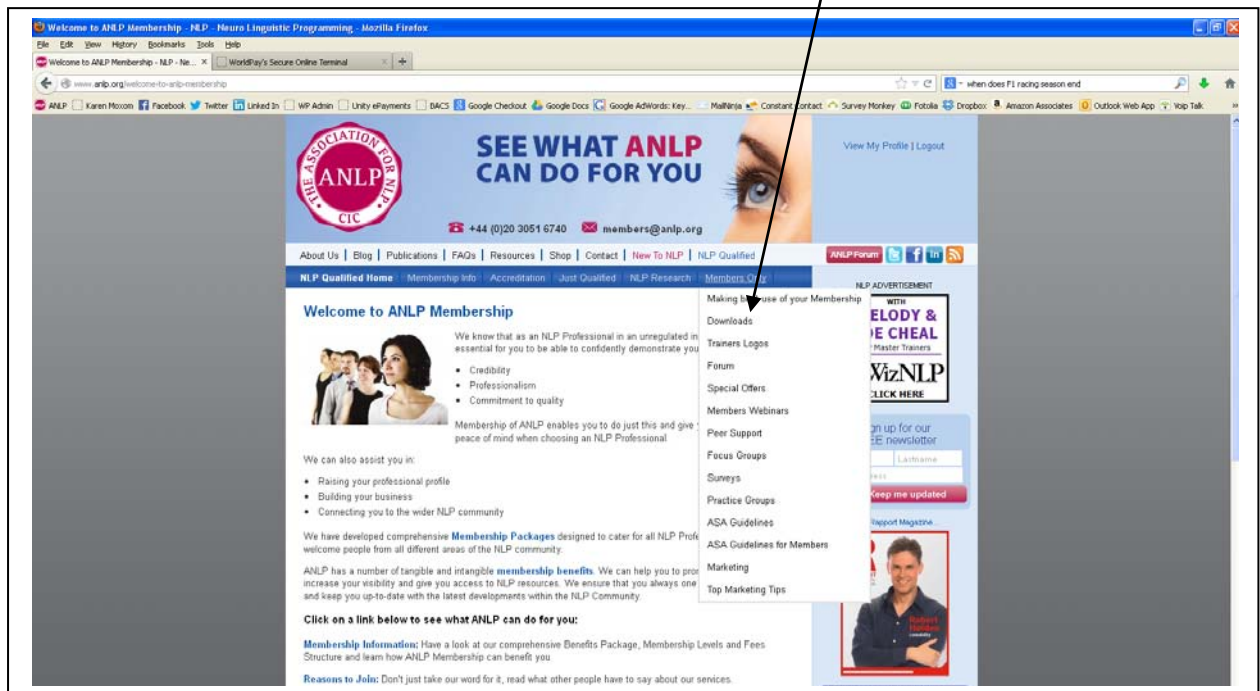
Welcome to ANLP Membership - NLP - Neuro Linguistic Programming - Mozilla Firefox

File Edit View History Bookmarks Tools Help

Welcome to ANLP Membership - NLP - Ne... × | WorldPay's Secure Online Terminal × | +

www.anlp.org/welcome-to-anlp-membership

when does F1 racing season end

ANLP | Karen Moxom | Facebook | Twitter | Linked In | WP Admin | Unity ePayments | BACS | Google Checkout | Google Docs | Google AdWords: Key... | MailNinja | Constant Contact | Survey Monkey | Fotolia | Dropbox | Amazon Associates | Outlook Web App | Voip Talk

THE ASSOCIATION FOR NLP ANLP CIC

SEE WHAT ANLP CAN DO FOR YOU

+44 (0)20 3051 6740 members@anlp.org

View My Profile | Logout

About Us | Blog | Publications | FAQs | Resources | Shop | Contact | New To NLP | NLP Qualified

ANLP Forum

NLP Qualified Home | Membership Info | Accreditation | Just Qualified | NLP Research | Members Only

NLP ADVERTISEMENT

Welcome to ANLP Membership

We know that as an NLP Professional in an unregulated in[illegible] essential for you to be able to confidently demonstrate you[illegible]

• Credibility
• Professionalism
• Commitment to quality

Membership of ANLP enables you to do just this and give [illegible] peace of mind when choosing an NLP Professional

We can also assist you in:

• Raising your professional profile
• Building your business
• Connecting you to the wider NLP community

We have developed comprehensive Membership Packages designed to cater for all NLP Profe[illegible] welcome people from all different areas of the NLP community.

ANLP has a number of tangible and intangible membership benefits. We can help you to pro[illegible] increase your visibility and give you access to NLP resources. We ensure that you always one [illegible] and keep you up-to-date with the latest developments within the NLP Community.

Click on a link below to see what ANLP can do for you:

Membership Information: Have a look at our comprehensive Benefits Package, Membership Levels and Fees Structure and learn how ANLP Membership can benefit you

Reasons to Join: Don't just take our word for it, read what other people have to say about our services.

Making b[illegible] use of your Membership
Downloads
Trainers Logos
Forum
Special Offers
Members Webinars
Peer Support
Focus Groups
Surveys
Practice Groups
ASA Guidelines
ASA Guidelines for Members
Marketing
Top Marketing Tips

WITH
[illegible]ELODY &
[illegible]E CHEAL
Master Trainers
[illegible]WizNLP
CLICK HERE

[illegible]gn up for our
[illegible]EE newsletter
Lastname
Keep me updated

Rapport Magazine

Robert Holden